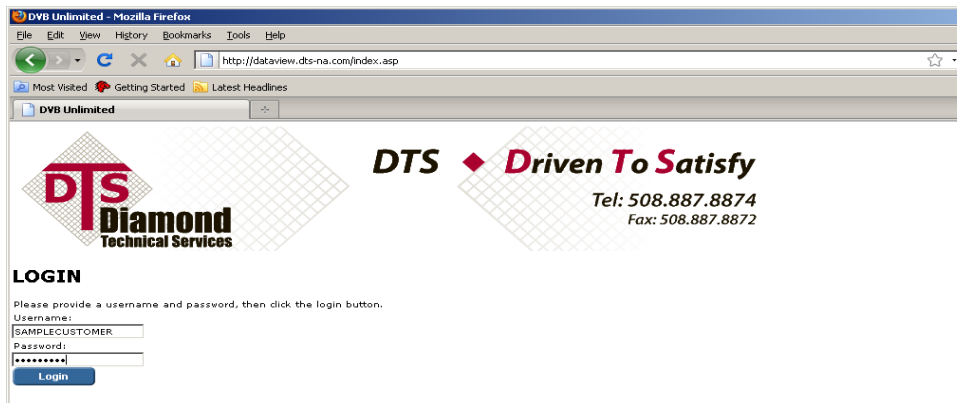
DVB Unlimited - Mozilla Firefox

File Edit View History Bookmarks Tools Help

http://dataview.dts-na.com/index.asp

Most Visited Getting Started Latest Headlines

DVB Unlimited

DTS Diamond Technical Services

DTS ◆ Driven To Satisfy

Tel: 508.887.8874
Fax: 508.887.8872

LOGIN

Please provide a username and password, then click the login button.
Username:
SAMPLECUSTOMER
Password:
••••••••••
Login